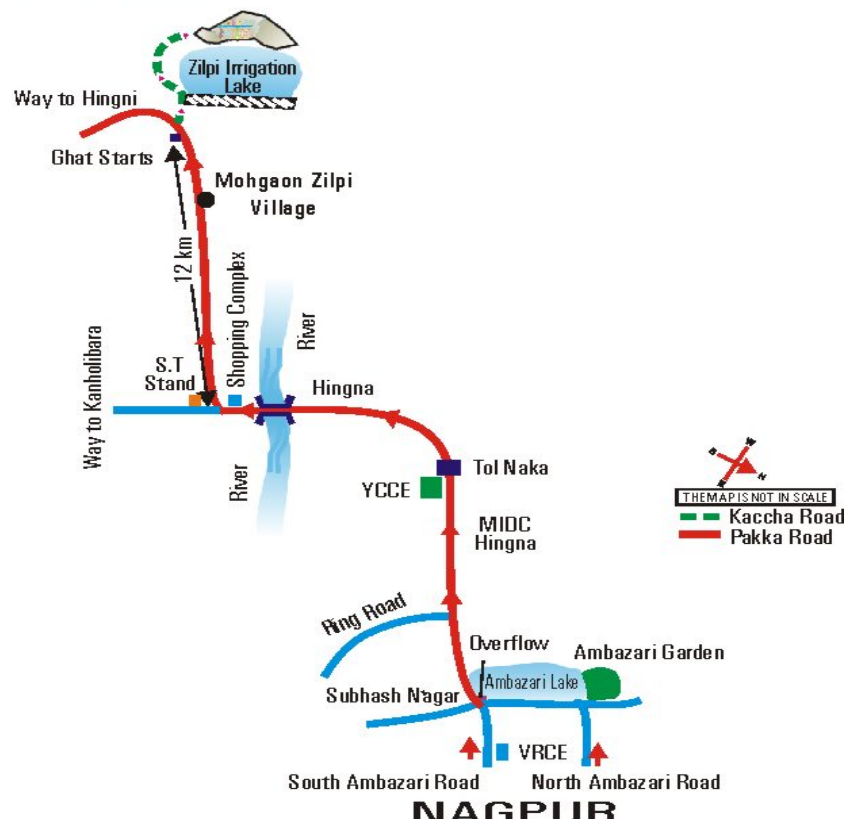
Zilpi Irrigation Lake

Way to Hingni

Ghat Starts

Mohgaon Zilpi Village

12 km

Shopping Complex

River

Way to Kanholibara

S.T Stand

Hingna

River

Tol Naka

YCCE

MIDC Hingna

THE MAP IS NOT IN SCALE
Kaccha Road
Pakka Road

Ring Road

Overflow

Ambazari Garden

Ambazari Lake

Subhash Nagar

VRCE

South Ambazari Road

North Ambazari Road

NAGPUR